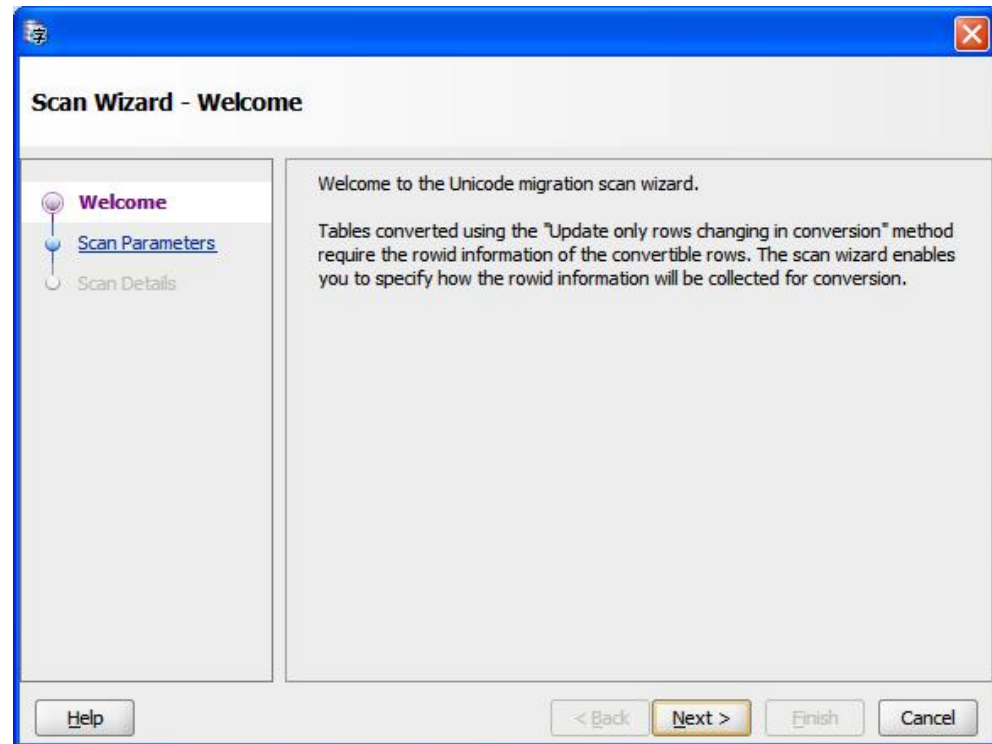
Scan Wizard - Welcome

Welcome

Scan Parameters

Scan Details

Welcome to the Unicode migration scan wizard.

Tables converted using the "Update only rows changing in conversion" method require the rowid information of the convertible rows. The scan wizard enables you to specify how the rowid information will be collected for conversion.

Help

< Back

Next >

Finish

Cancel